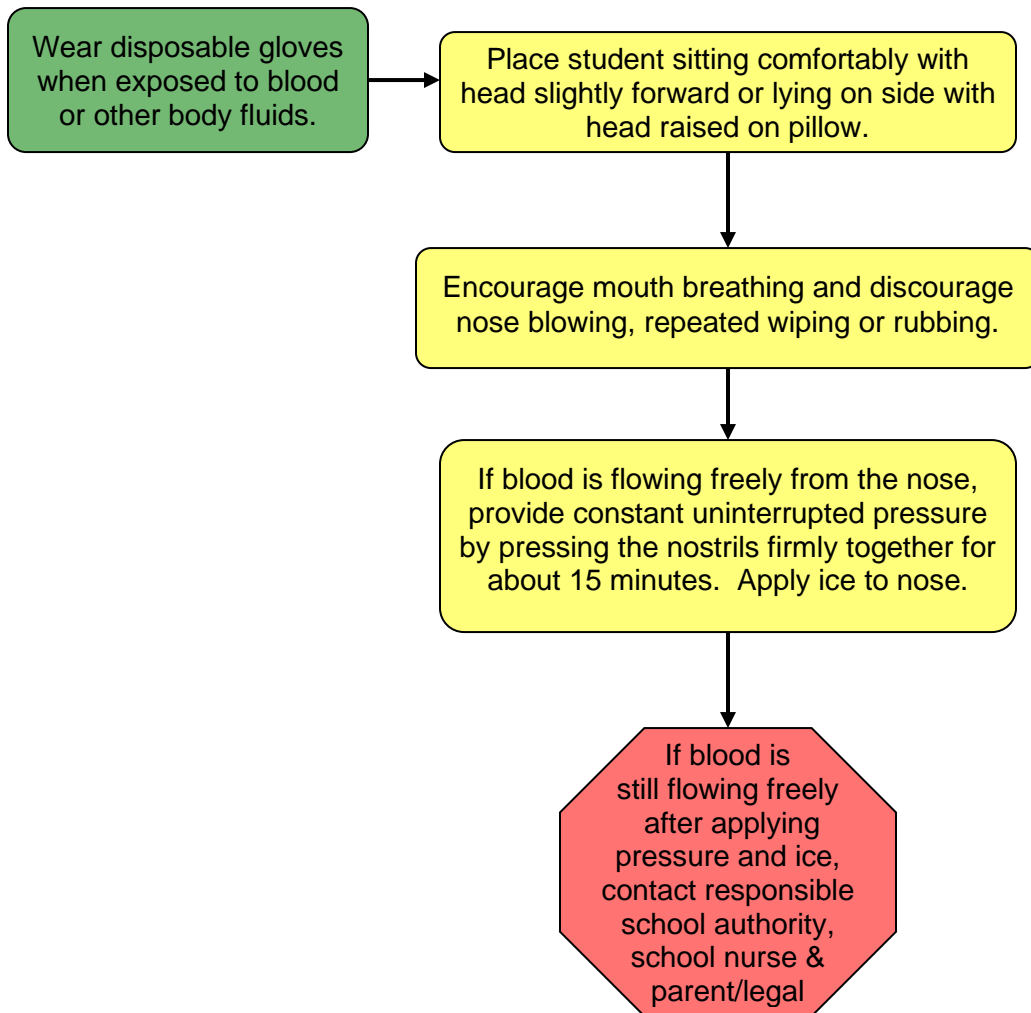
Wear disposable gloves when exposed to blood or other body fluids.

Place student sitting comfortably with head slightly forward or lying on side with head raised on pillow.

Encourage mouth breathing and discourage nose blowing, repeated wiping or rubbing.

If blood is flowing freely from the nose, provide constant uninterrupted pressure by pressing the nostrils firmly together for about 15 minutes. Apply ice to nose.

If blood is still flowing freely after applying pressure and ice, contact responsible school authority, school nurse & parent/legal